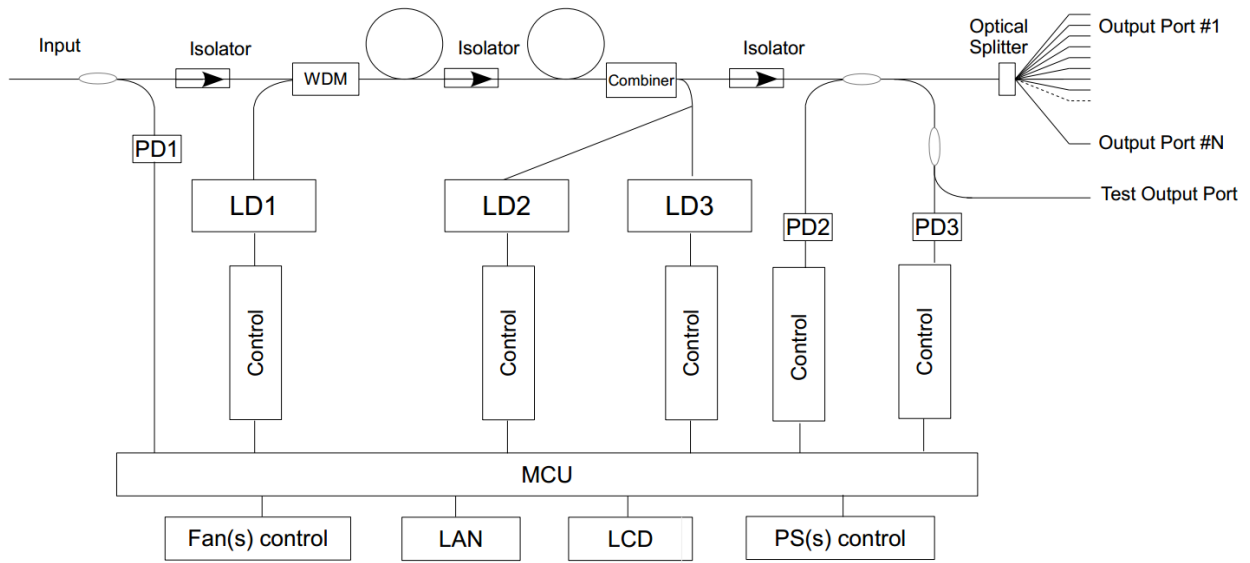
Input
Isolator
WDM
Isolator
Combiner
Isolator
Optical Splitter
Output Port #1
Output Port #N
Test Output Port
PD1
LD1
LD2
LD3
PD2
PD3
Control
Control
Control
Control
Control
MCU
Fan(s) control
LAN
LCD
PS(s) control